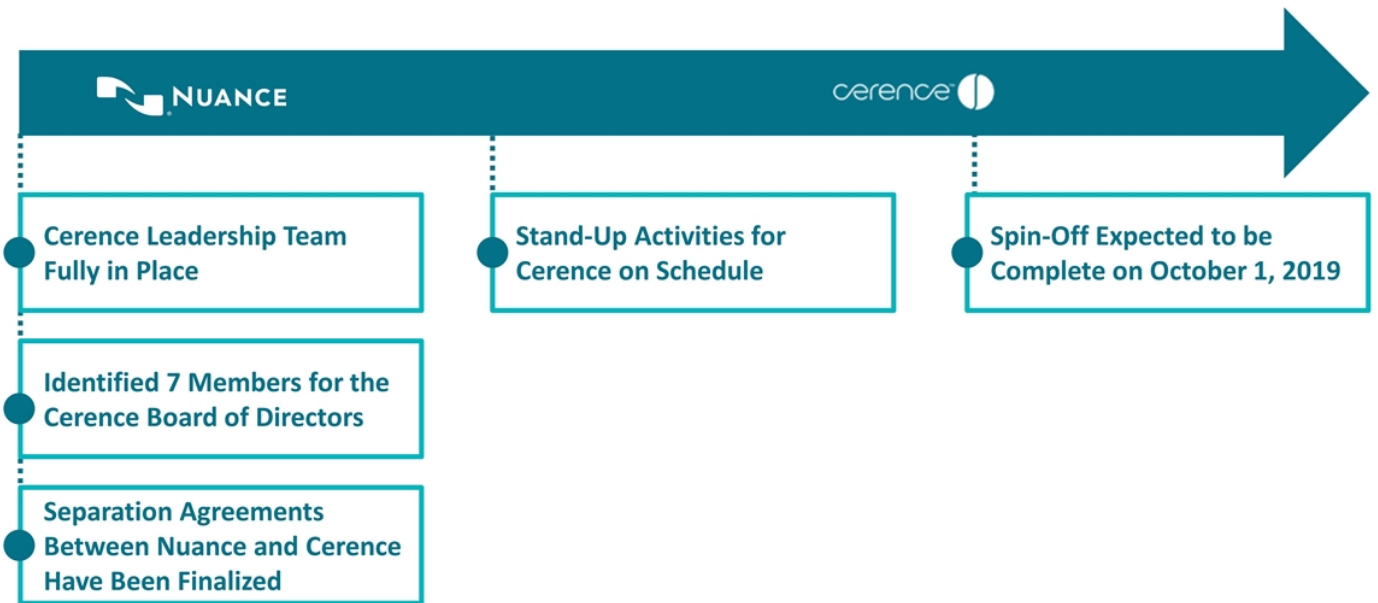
NUANCE

cerence

Cerence Leadership Team Fully in Place

Identified 7 Members for the Cerence Board of Directors

Separation Agreements Between Nuance and Cerence Have Been Finalized

Stand-Up Activities for Cerence on Schedule

Spin-Off Expected to be Complete on October 1, 2019